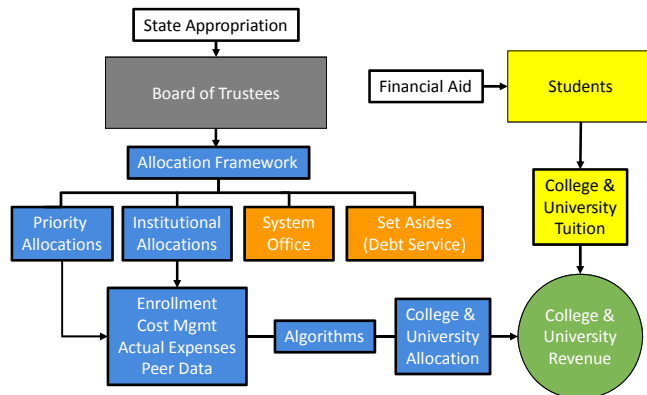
State Appropriation

Board of Trustees

Allocation Framework

Priority Allocations

Institutional Allocations

System Office

Set Asides (Debt Service)

Financial Aid

Students

College & University Tuition

Enrollment
Cost Mgmt
Actual Expenses
Peer Data

Algorithms

College & University Allocation

College & University Revenue